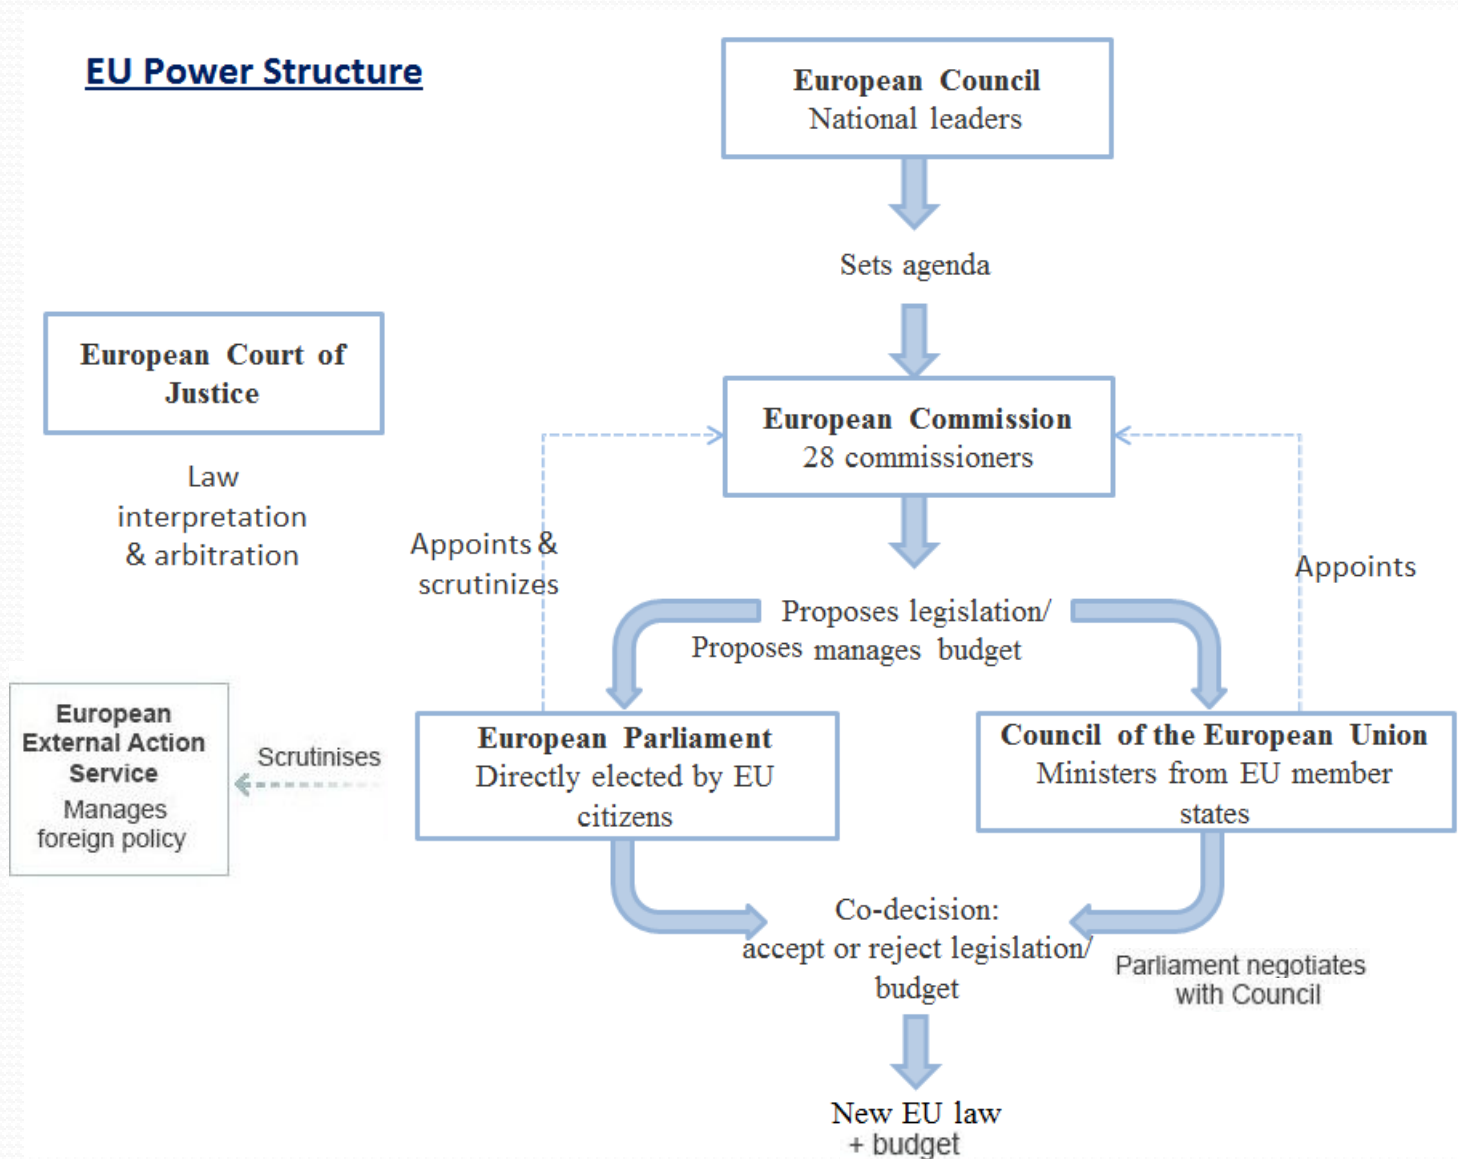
EU Power Structure

European Council
National leaders

Sets agenda

European Court of Justice

Law interpretation & arbitration

European Commission
28 commissioners

Appoints & scrutinizes

Appoints

Proposes legislation/
Proposes manages budget

European External Action Service
Manages foreign policy

Scrutinises

European Parliament
Directly elected by EU citizens

Council of the European Union
Ministers from EU member states

Co-decision:
accept or reject legislation/
budget

Parliament negotiates with Council

New EU law
+ budget